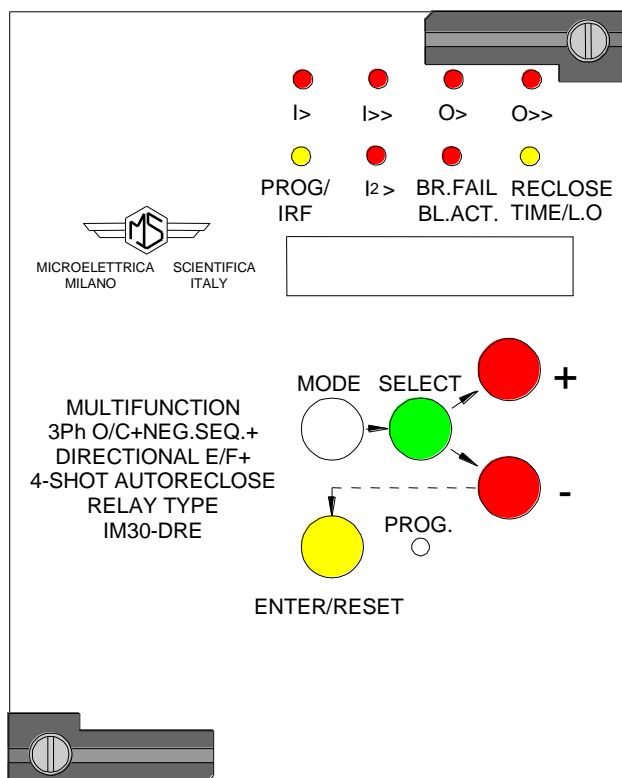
I>
I>>
O>
O>>

PROG/ IRF
$I_2$ >
BR.FAIL BL.ACT.
RECLOSE TIME/L.O

MS
MICROELETTRICA SCIENTIFICA
MILANO ITALY

MODE
SELECT
+
-

MULTIFUNCTION
3Ph O/C+NEG.SEQ.+
DIRECTIONAL E/F+
4-SHOT AUTORECLOSE
RELAY TYPE
IM30-DRE

PROG.

ENTER/RESET